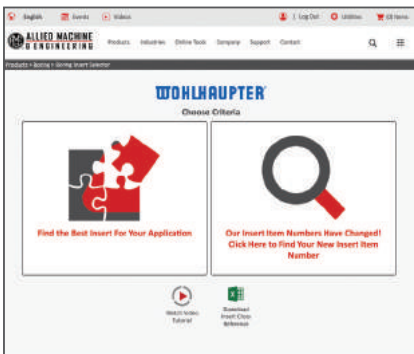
English Events Videos | Log Out Utilities 0 Items

ALLIED MACHINE & ENGINEERING

Products Industries Online Tools Company Support Contact

Products > Boring > Boring Insert Selector

WOHLHAUPTER®

Choose Criteria

Find the Best Insert For Your Application

Our Insert Item Numbers Have Changed! Click Here to Find Your New Insert Item Number

Watch Video Tutorial

Download Insert Cross Reference